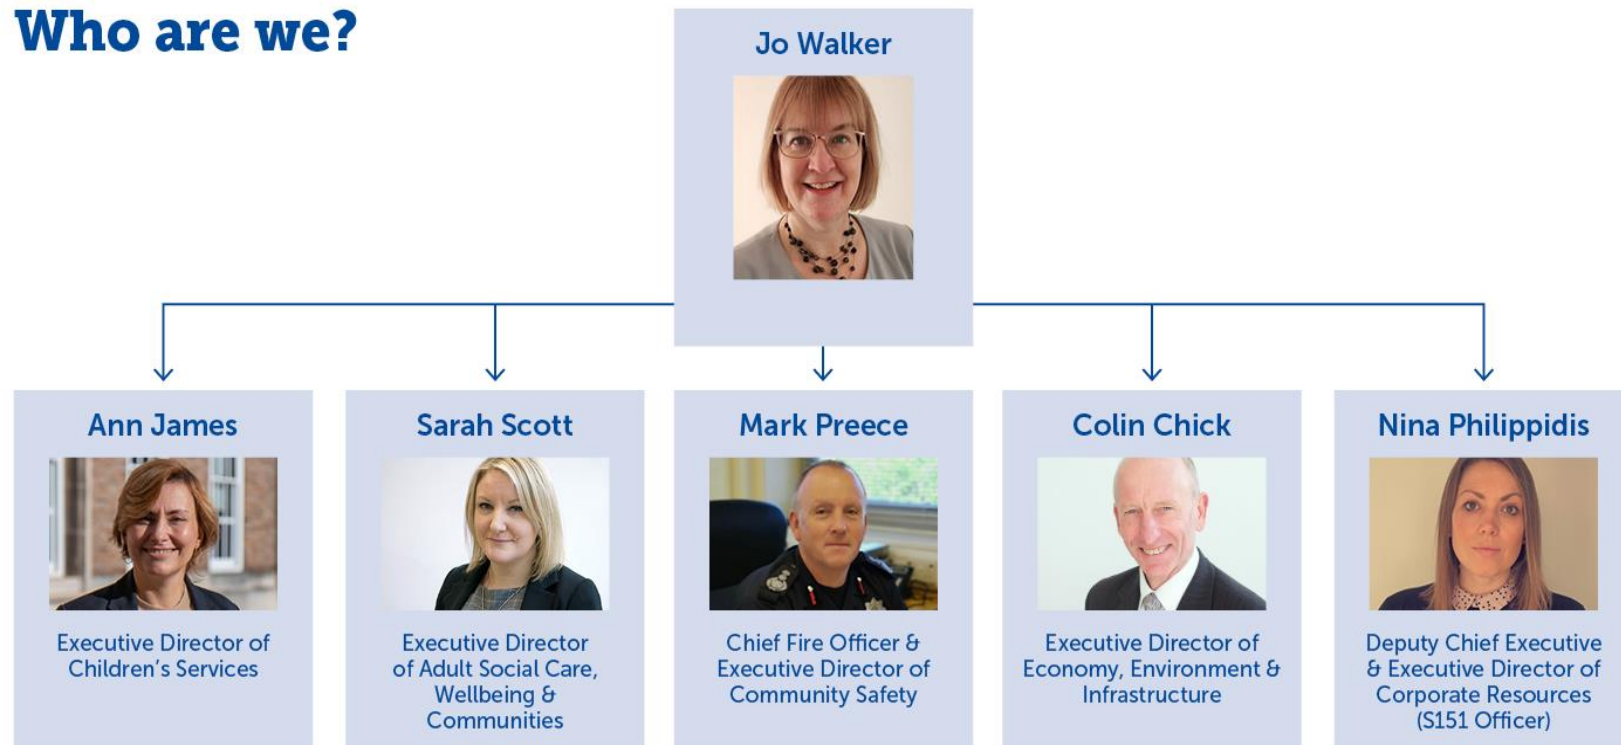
Who are we?

Jo Walker

Ann James

Executive Director of Children's Services

Sarah Scott

Executive Director of Adult Social Care, Wellbeing & Communities

Mark Preece

Chief Fire Officer & Executive Director of Community Safety

Colin Chick

Executive Director of Economy, Environment & Infrastructure

Nina Philippidis

Deputy Chief Executive & Executive Director of Corporate Resources (S151 Officer)